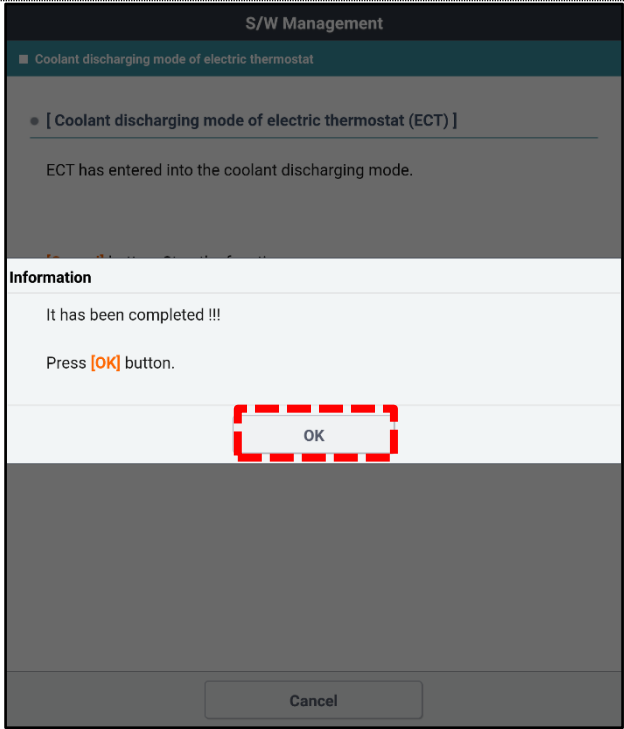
S/W Management

Coolant discharging mode of electric thermostat

[ Coolant discharging mode of electric thermostat (ECT) ]

ECT has entered into the coolant discharging mode.

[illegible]

Information

It has been completed !!!

Press [OK] button.

OK

Cancel